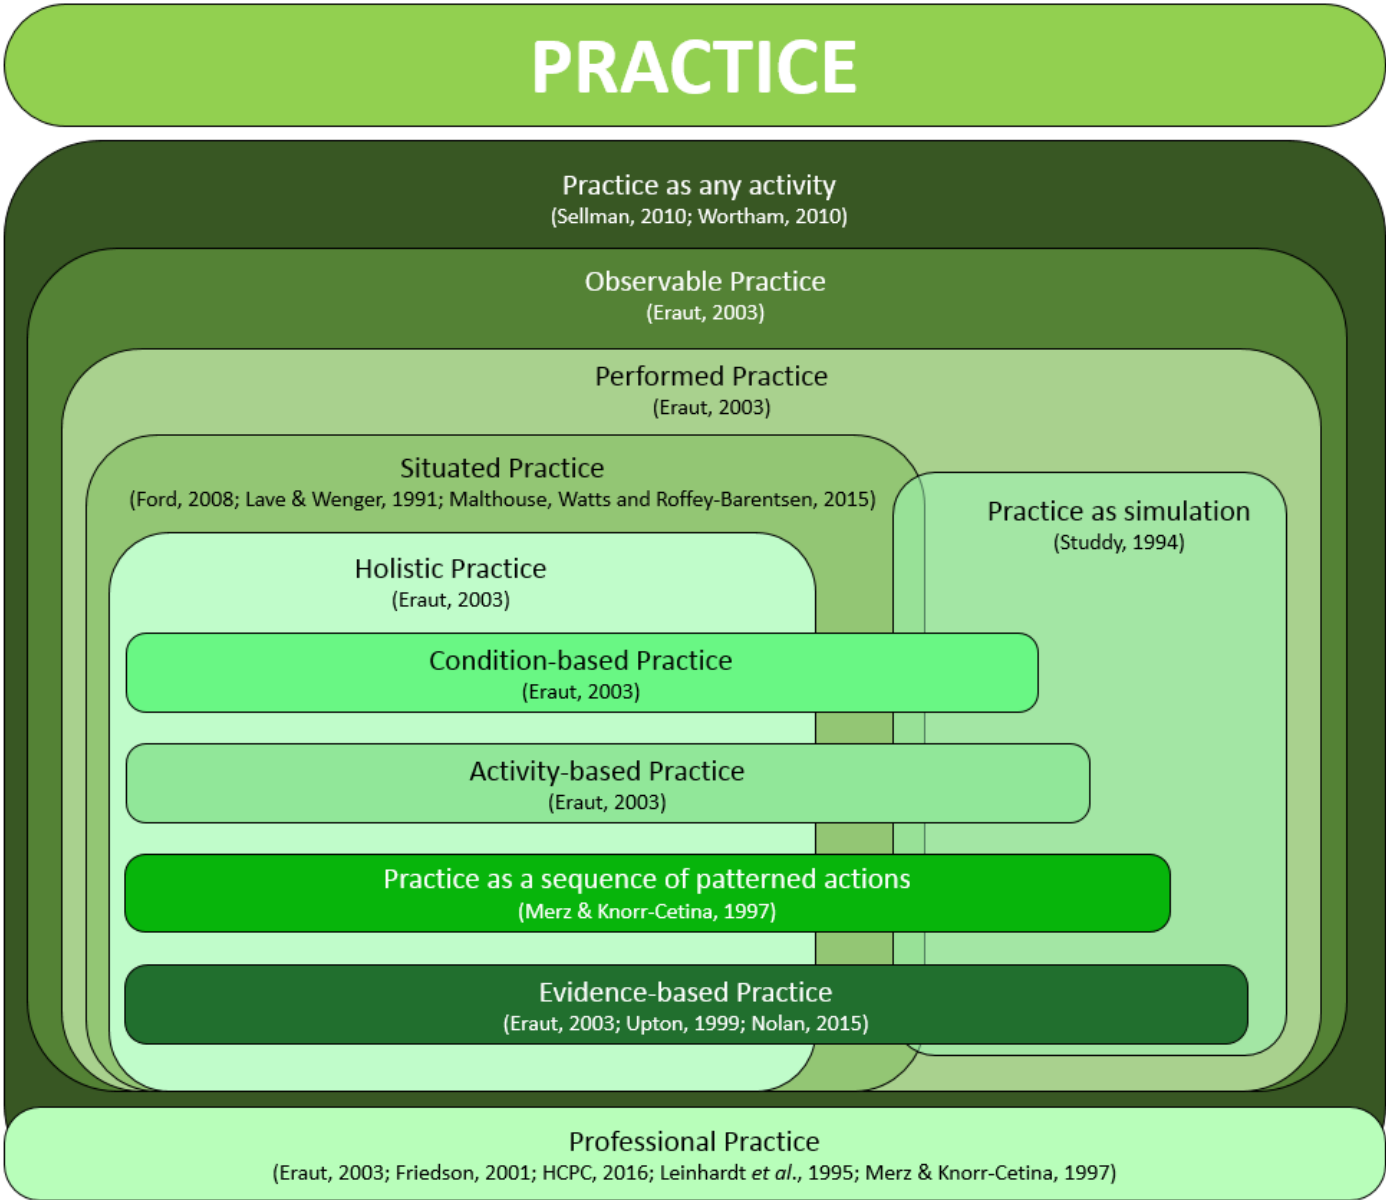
PRACTICE

Practice as any activity
(Sellman, 2010; Wortham, 2010)

Observable Practice
(Eraut, 2003)

Performed Practice
(Eraut, 2003)

Situated Practice
(Ford, 2008; Lave & Wenger, 1991; Malthouse, Watts and Roffey-Barentsen, 2015)

Practice as simulation
(Studdy, 1994)

Holistic Practice
(Eraut, 2003)

Condition-based Practice
(Eraut, 2003)

Activity-based Practice
(Eraut, 2003)

Practice as a sequence of patterned actions
(Merz & Knorr-Cetina, 1997)

Evidence-based Practice
(Eraut, 2003; Upton, 1999; Nolan, 2015)

Professional Practice
(Eraut, 2003; Friedson, 2001; HCPC, 2016; Leinhardt et al., 1995; Merz & Knorr-Cetina, 1997)